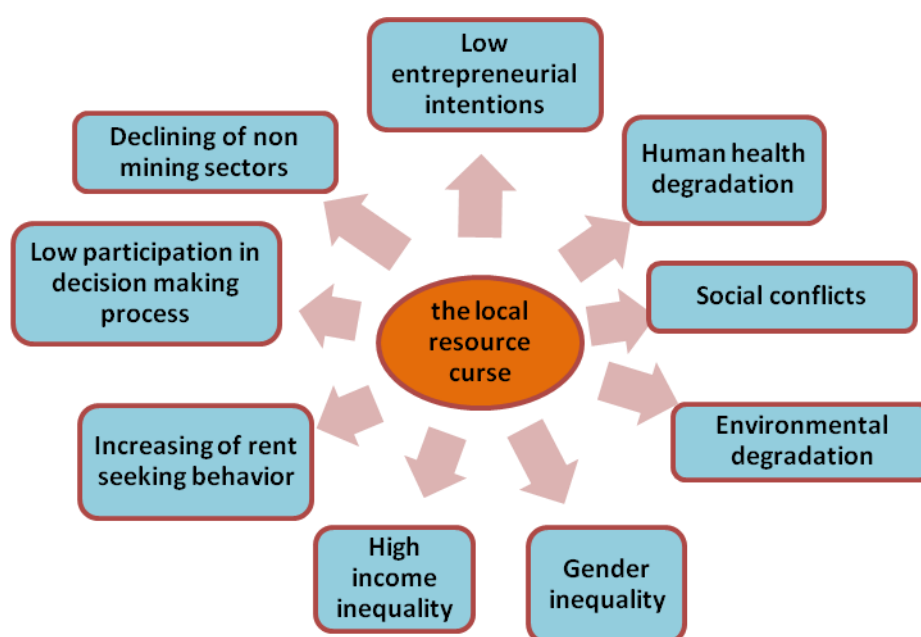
the local resource curse

Low entrepreneurial intentions

Human health degradation

Social conflicts

Environmental degradation

Gender inequality

High income inequality

Increasing of rent seeking behavior

Low participation in decision making process

Declining of non mining sectors